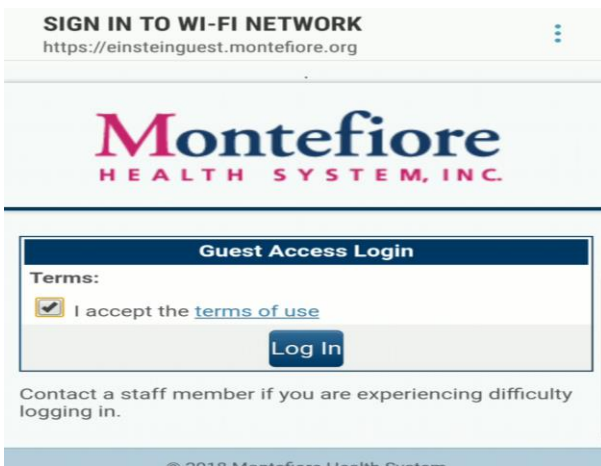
SIGN IN TO WI-FI NETWORK
https://einsteinguest.montefiore.org

Montefiore
HEALTH SYSTEM, INC.

Guest Access Login

Terms:

I accept the terms of use

Log In

Contact a staff member if you are experiencing difficulty logging in.

© 2018 Montefiore Health System